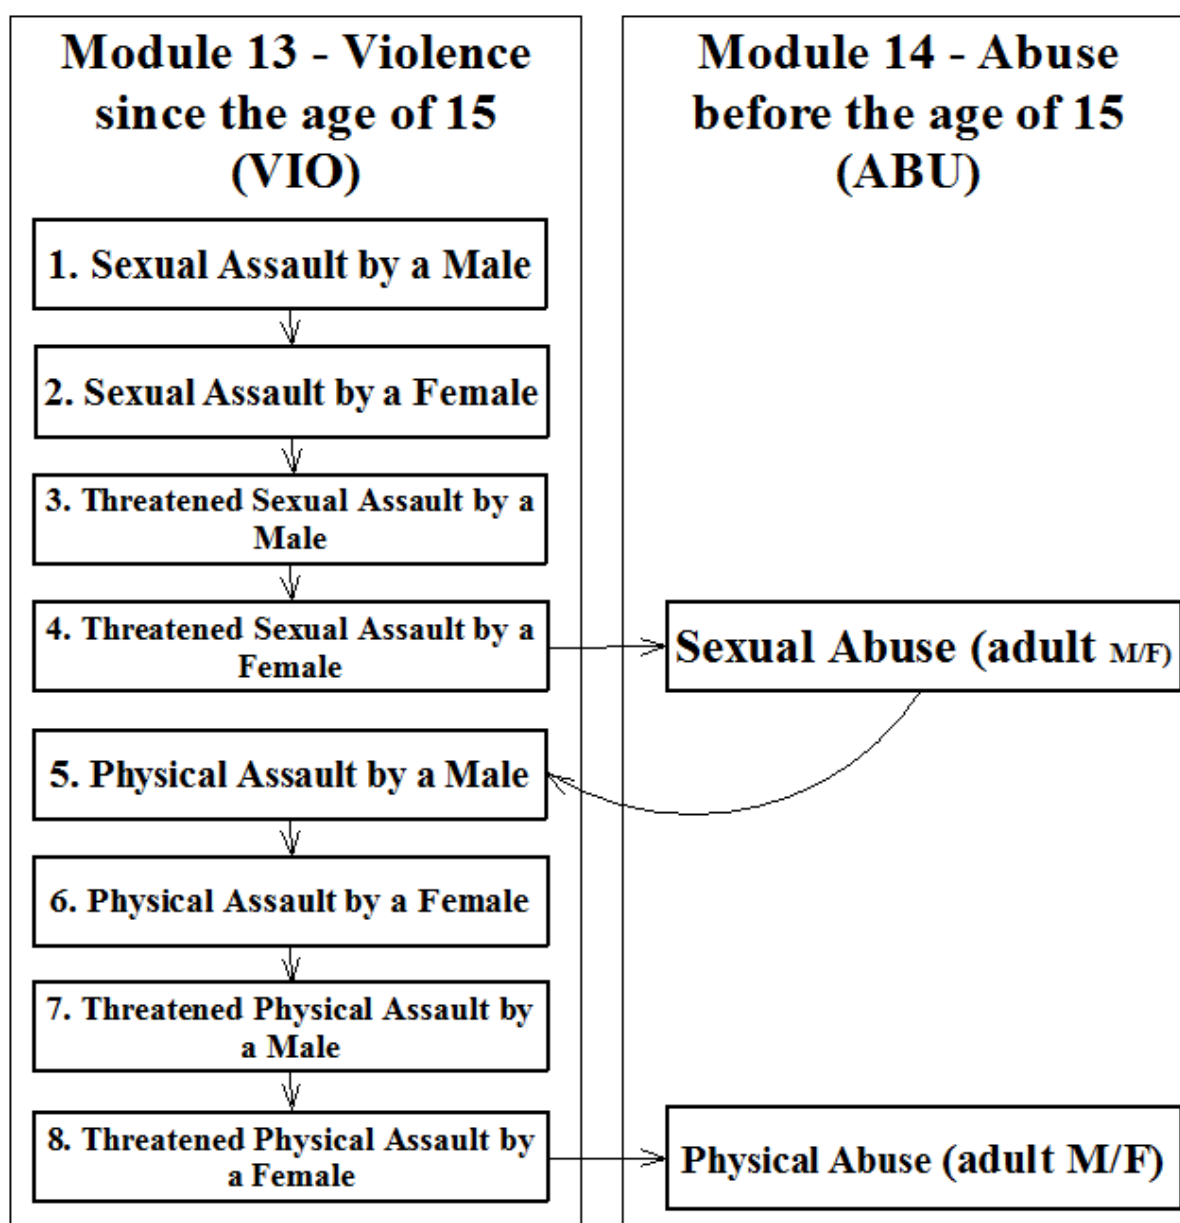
Module 13 - Violence since the age of 15 (VIO)

1. Sexual Assault by a Male

2. Sexual Assault by a Female

3. Threatened Sexual Assault by a Male

4. Threatened Sexual Assault by a Female

5. Physical Assault by a Male

6. Physical Assault by a Female

7. Threatened Physical Assault by a Male

8. Threatened Physical Assault by a Female

Module 14 - Abuse before the age of 15 (ABU)

Sexual Abuse (adult M/F)

Physical Abuse (adult M/F)